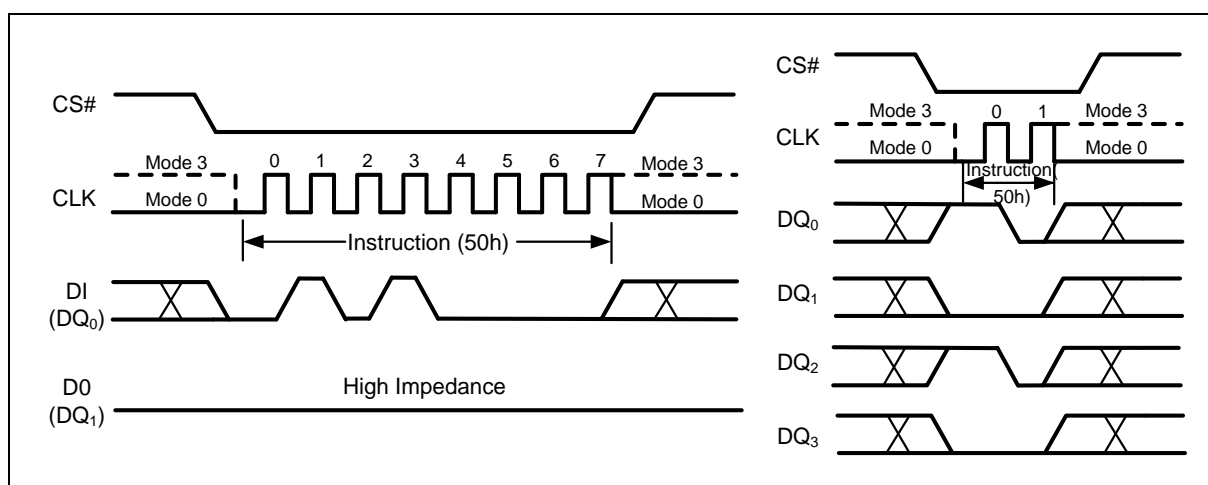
CS#

Mode 3
0 1 2 3 4 5 6 7
Mode 3

CLK
Mode 0
Mode 0

Instruction (50h)

DI
($DQ_0$)

D0
($DQ_1$)

High Impedance

CS#

Mode 3
0 1
Mode 3

CLK
Mode 0
Mode 0

Instruction(
50h)

$DQ_0$

$DQ_1$

$DQ_2$

$DQ_3$